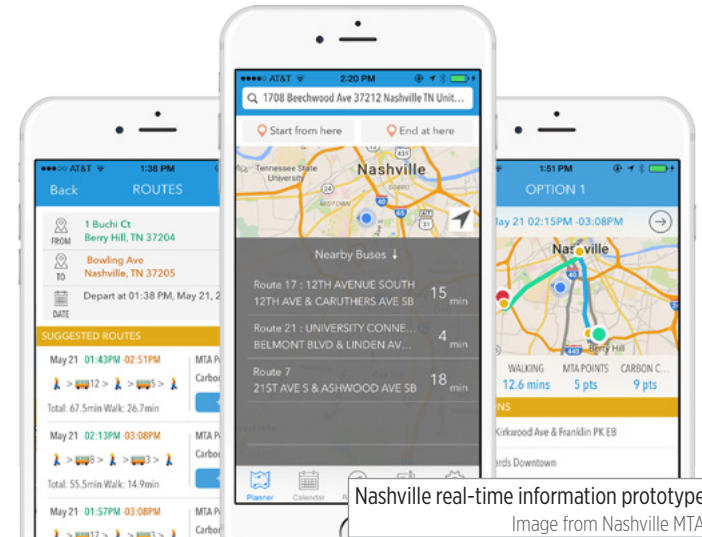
AT&T 1:38 PM
Back ROUTES
1 Buchi Ct Berry Hill, TN 37204
FROM
Bowling Ave Nashville, TN 37205
TO
Depart at 01:38 PM, May 21, 2
DATE
SUGGESTED ROUTES
May 21 01:43PM -02:51PM
MTA P
> 12 > > 5 >
Carbo
Total: 67.5min Walk: 26.7min
May 21 02:13PM -03:08PM
MTA P
> 8 > > 3 >
Carbo
Total: 55.5min Walk: 14.9min
May 21 01:57PM -03:08PM
MTA P
> 12 > > 3 >
Carbo

AT&T 2:20 PM
1708 Beechwood Ave 37212 Nashville TN Unit...
Start from here
End at here
Tennessee State University
Nashville
Nearby Buses
Route 17 : 12TH AVENUE SOUTH
12TH AVE & CARUTHERS AVE SB
15 min
Route 21 : UNIVERSITY CONNE...
BELMONT BLVD & LINDEN AV...
4 min
Route 7
21ST AVE S & ASHWOOD AVE SB
18 min
Planner
Calendar

1:51 PM
OPTION 1
ay 21 02:15PM -03:08PM
Nashville
Berry Hill
WALKING 12.6 mins
MTA POINTS 5 pts
CARBON C... 9 pts
Kirkwood Ave & Franklin PK EB
ards Downtown

Nashville real-time information prototype
Image from Nashville MTA